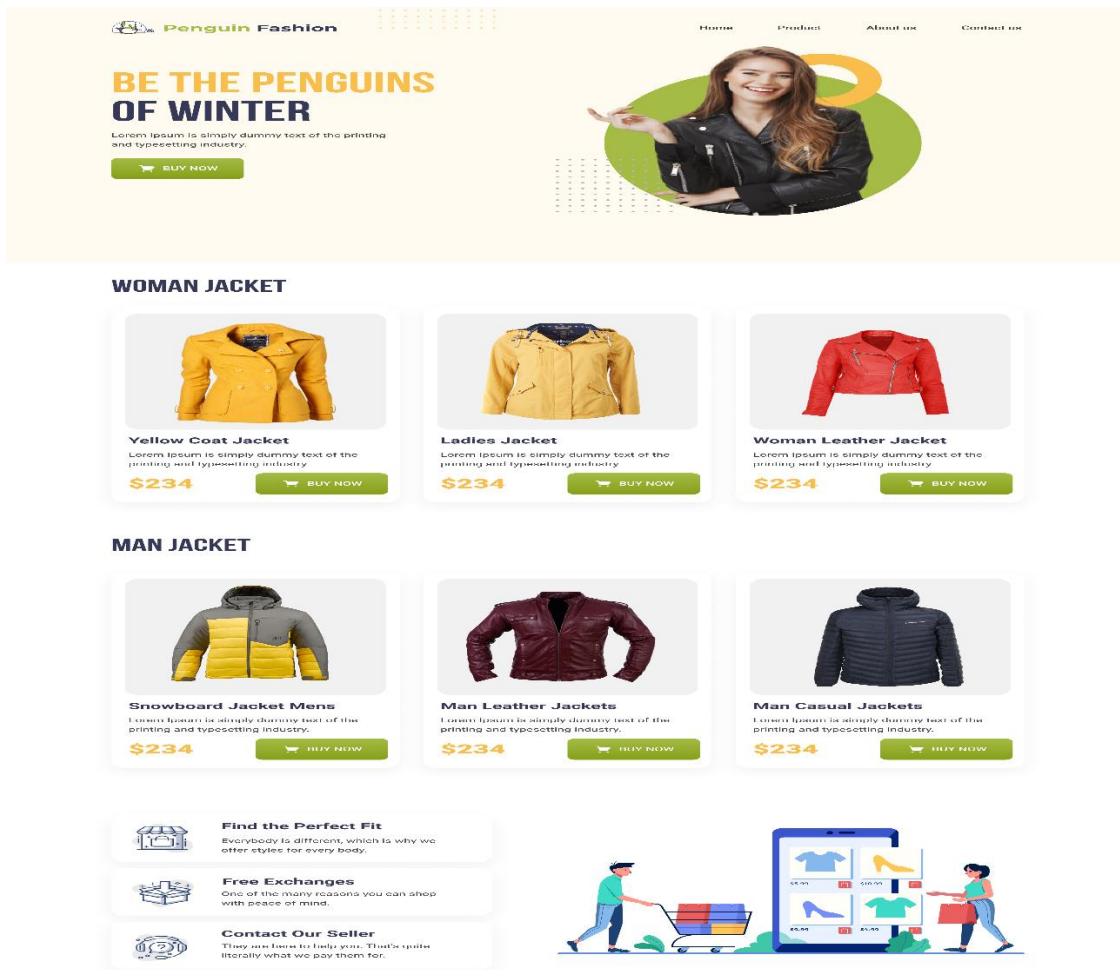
Penguin Fashion

Home Product About us Contact us

BE THE PENGUINS OF WINTER

Lorem Ipsum is simply dummy text of the printing and typesetting industry.

BUY NOW

WOMAN JACKET

Yellow Coat Jacket

Lorem Ipsum is simply dummy text of the printing and typesetting industry.

$234

BUY NOW

Ladies Jacket

Lorem Ipsum is simply dummy text of the printing and typesetting industry.

$234

BUY NOW

Woman Leather Jacket

Lorem Ipsum is simply dummy text of the printing and typesetting industry.

$234

BUY NOW

MAN JACKET

Snowboard Jacket Mens

Lorem Ipsum is simply dummy text of the printing and typesetting industry.

$234

BUY NOW

Man Leather Jackets

Lorem Ipsum is simply dummy text of the printing and typesetting industry.

$234

BUY NOW

Man Casual Jackets

Lorem Ipsum is simply dummy text of the printing and typesetting industry.

$234

BUY NOW

Find the Perfect Fit

Everybody is different, which is why we offer styles for every body.

Free Exchanges

One of the many reasons you can shop with peace of mind.

Contact Our Seller

They are here to help you. That's quite literally what we pay them for.